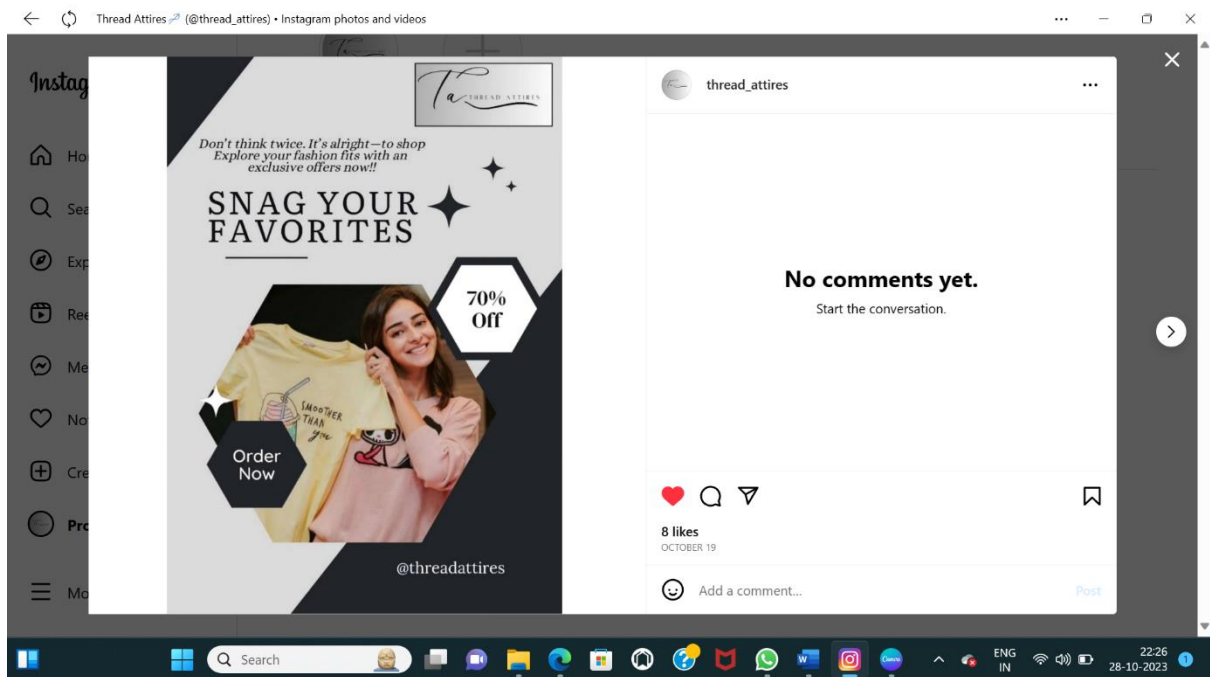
Thread Attires (@thread_attires) • Instagram photos and videos

Instag

Ho

Sea

Exp

Ree

Me

No

Cre

Pro

Mo

Ta THREAD ATTIRES

Don't think twice. It's alright—to shop Explore your fashion fits with an exclusive offers now!!

SNAG YOUR FAVORITES

70% Off

SMOOTHER THAN you

Order Now

@threadattires

thread_attires

No comments yet.

Start the conversation.

8 likes

OCTOBER 19

Add a comment...

Post

Search

ENG IN

22:26

28-10-2023